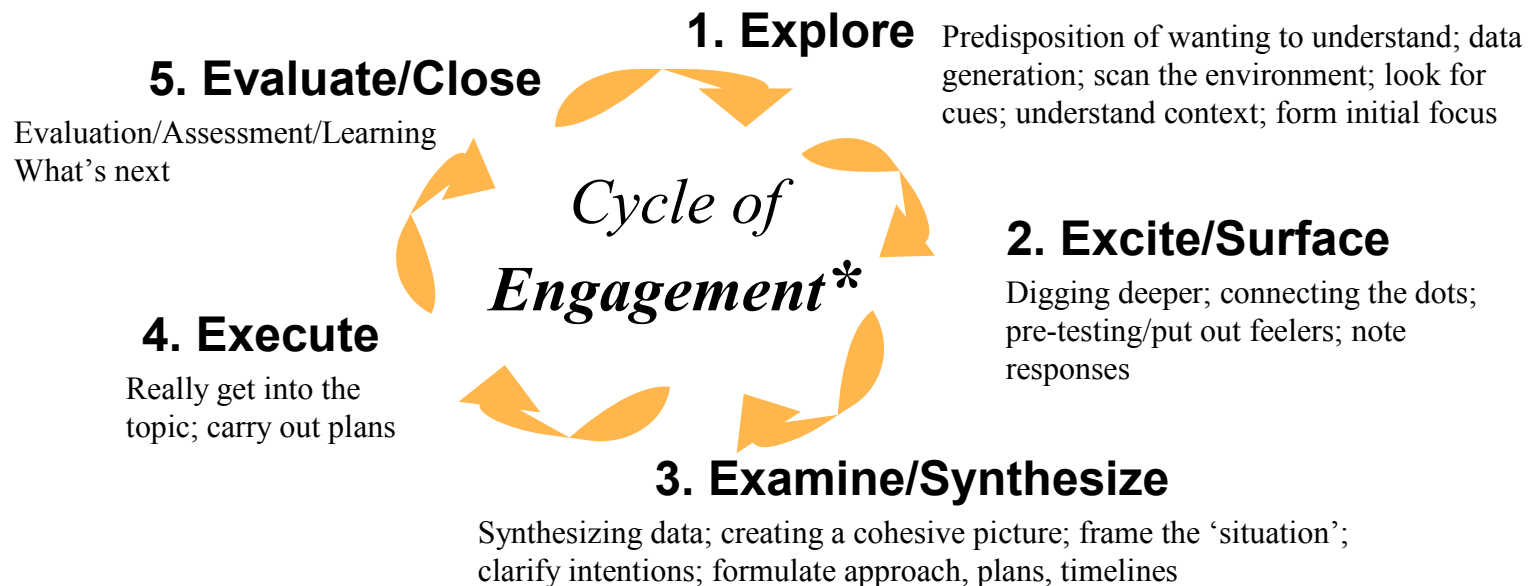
Cycle of Engagement*

1. Explore

Predisposition of wanting to understand; data generation; scan the environment; look for cues; understand context; form initial focus

2. Excite/Surface

Digging deeper; connecting the dots; pre-testing/put out feelers; note responses

3. Examine/Synthesize

Synthesizing data; creating a cohesive picture; frame the 'situation'; clarify intentions; formulate approach, plans, timelines

4. Execute

Really get into the topic; carry out plans

5. Evaluate/Close

Evaluation/Assessment/Learning
What's next